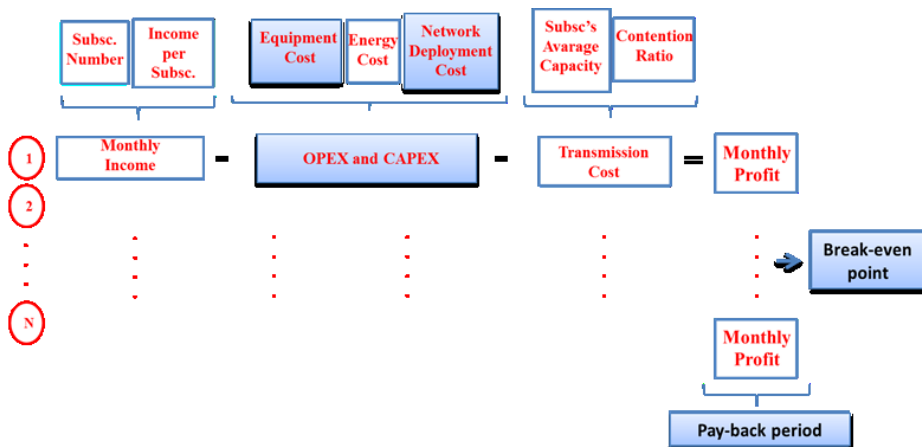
Subsc. Number

Income per Subsc.

Equipment Cost

Energy Cost

Network Deployment Cost

Subsc's Avarage Capacity

Contention Ratio

1

Monthly Income

-

OPEX and CAPEX

-

Transmission Cost

=

Monthly Profit

2

Break-even point

N

Monthly Profit

Pay-back period